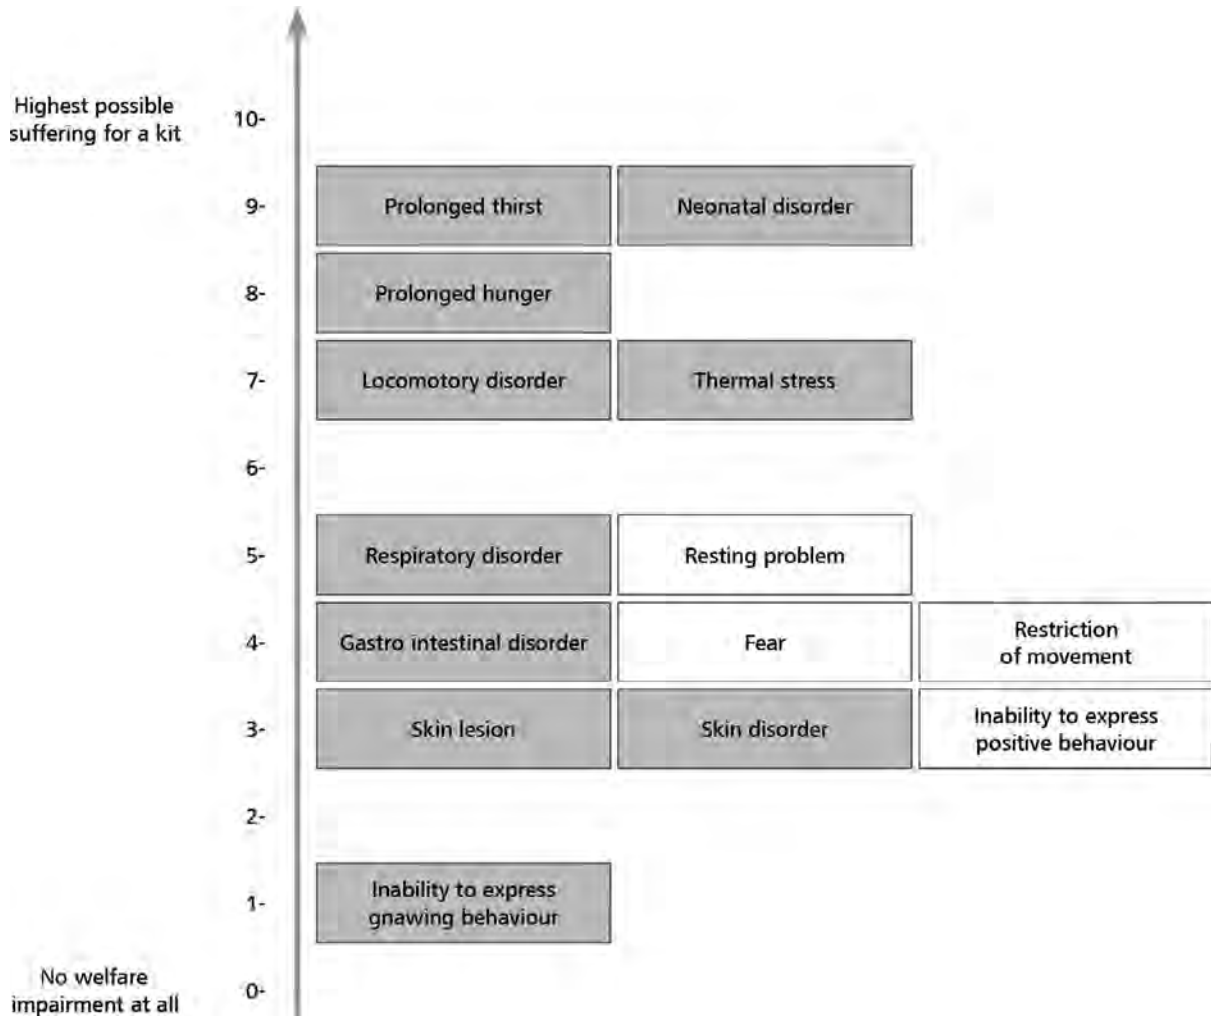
Highest possible suffering for a kit

10-

9-
Prolonged thirst
Neonatal disorder

8-
Prolonged hunger

7-
Locomotory disorder
Thermal stress

6-

5-
Respiratory disorder
Resting problem

4-
Gastro intestinal disorder
Fear
Restriction of movement

3-
Skin lesion
Skin disorder
Inability to express positive behaviour

2-

1-
Inability to express gnawing behaviour

No welfare impairment at all

0-